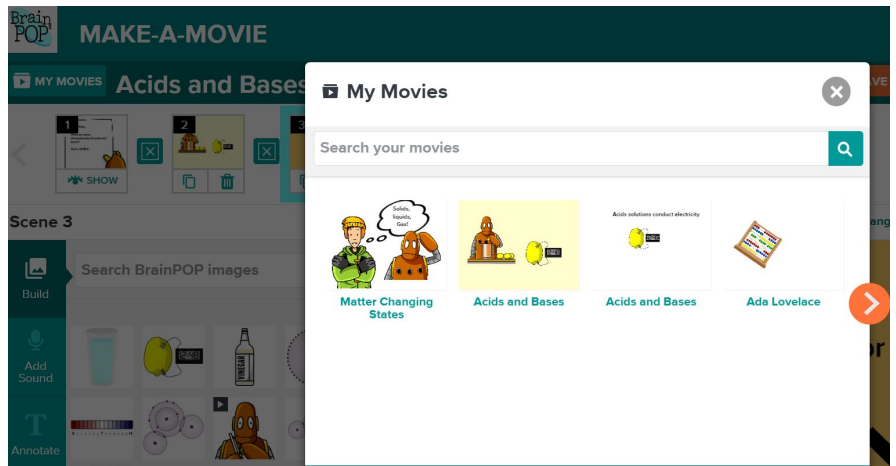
Brain POP

MAKE-A-MOVIE

MY MOVIES

Acids and Bases

VE

1

2

3

SHOW

Scene 3

Build

Search BrainPOP images

Add Sound

Annotate

VINEGAR

My Movies

Search your movies

Solids, liquids, Gas!

Matter Changing States

Acids and Bases

Acids solutions conduct electricity

Acids and Bases

Ada Lovelace